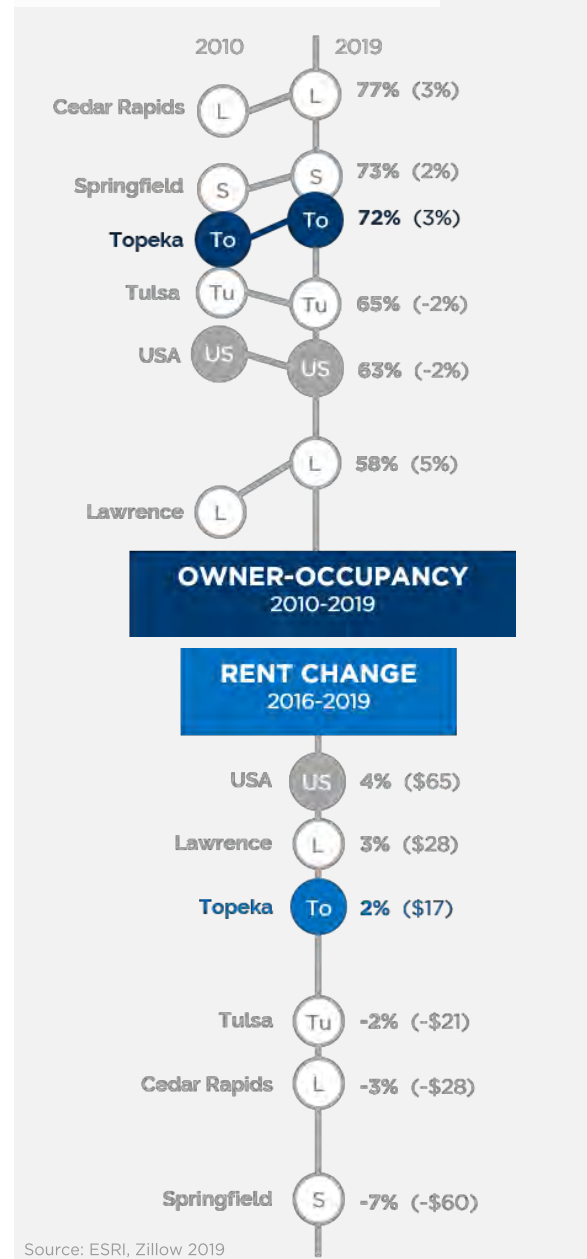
2010 2019

Cedar Rapids L L 77% (3%)

Springfield S S 73% (2%)

Topeka To To 72% (3%)

Tulsa Tu Tu 65% (-2%)

USA US US 63% (-2%)

L 58% (5%)

Lawrence L

OWNER-OCCUPANCY
2010-2019

RENT CHANGE
2016-2019

USA US 4% ($65)

Lawrence L 3% ($28)

Topeka To 2% ($17)

Tulsa Tu -2% (-$21)

Cedar Rapids L -3% (-$28)

Springfield S -7% (-$60)

Source: ESRI, Zillow 2019